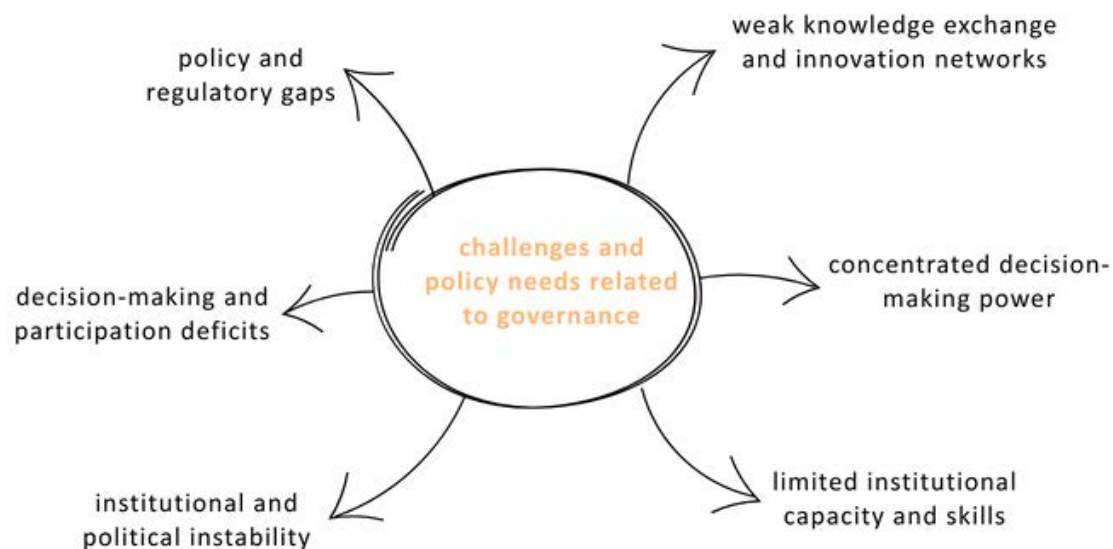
challenges and policy needs related to governance

policy and regulatory gaps

weak knowledge exchange and innovation networks

decision-making and participation deficits

concentrated decision-making power

institutional and political instability

limited institutional capacity and skills